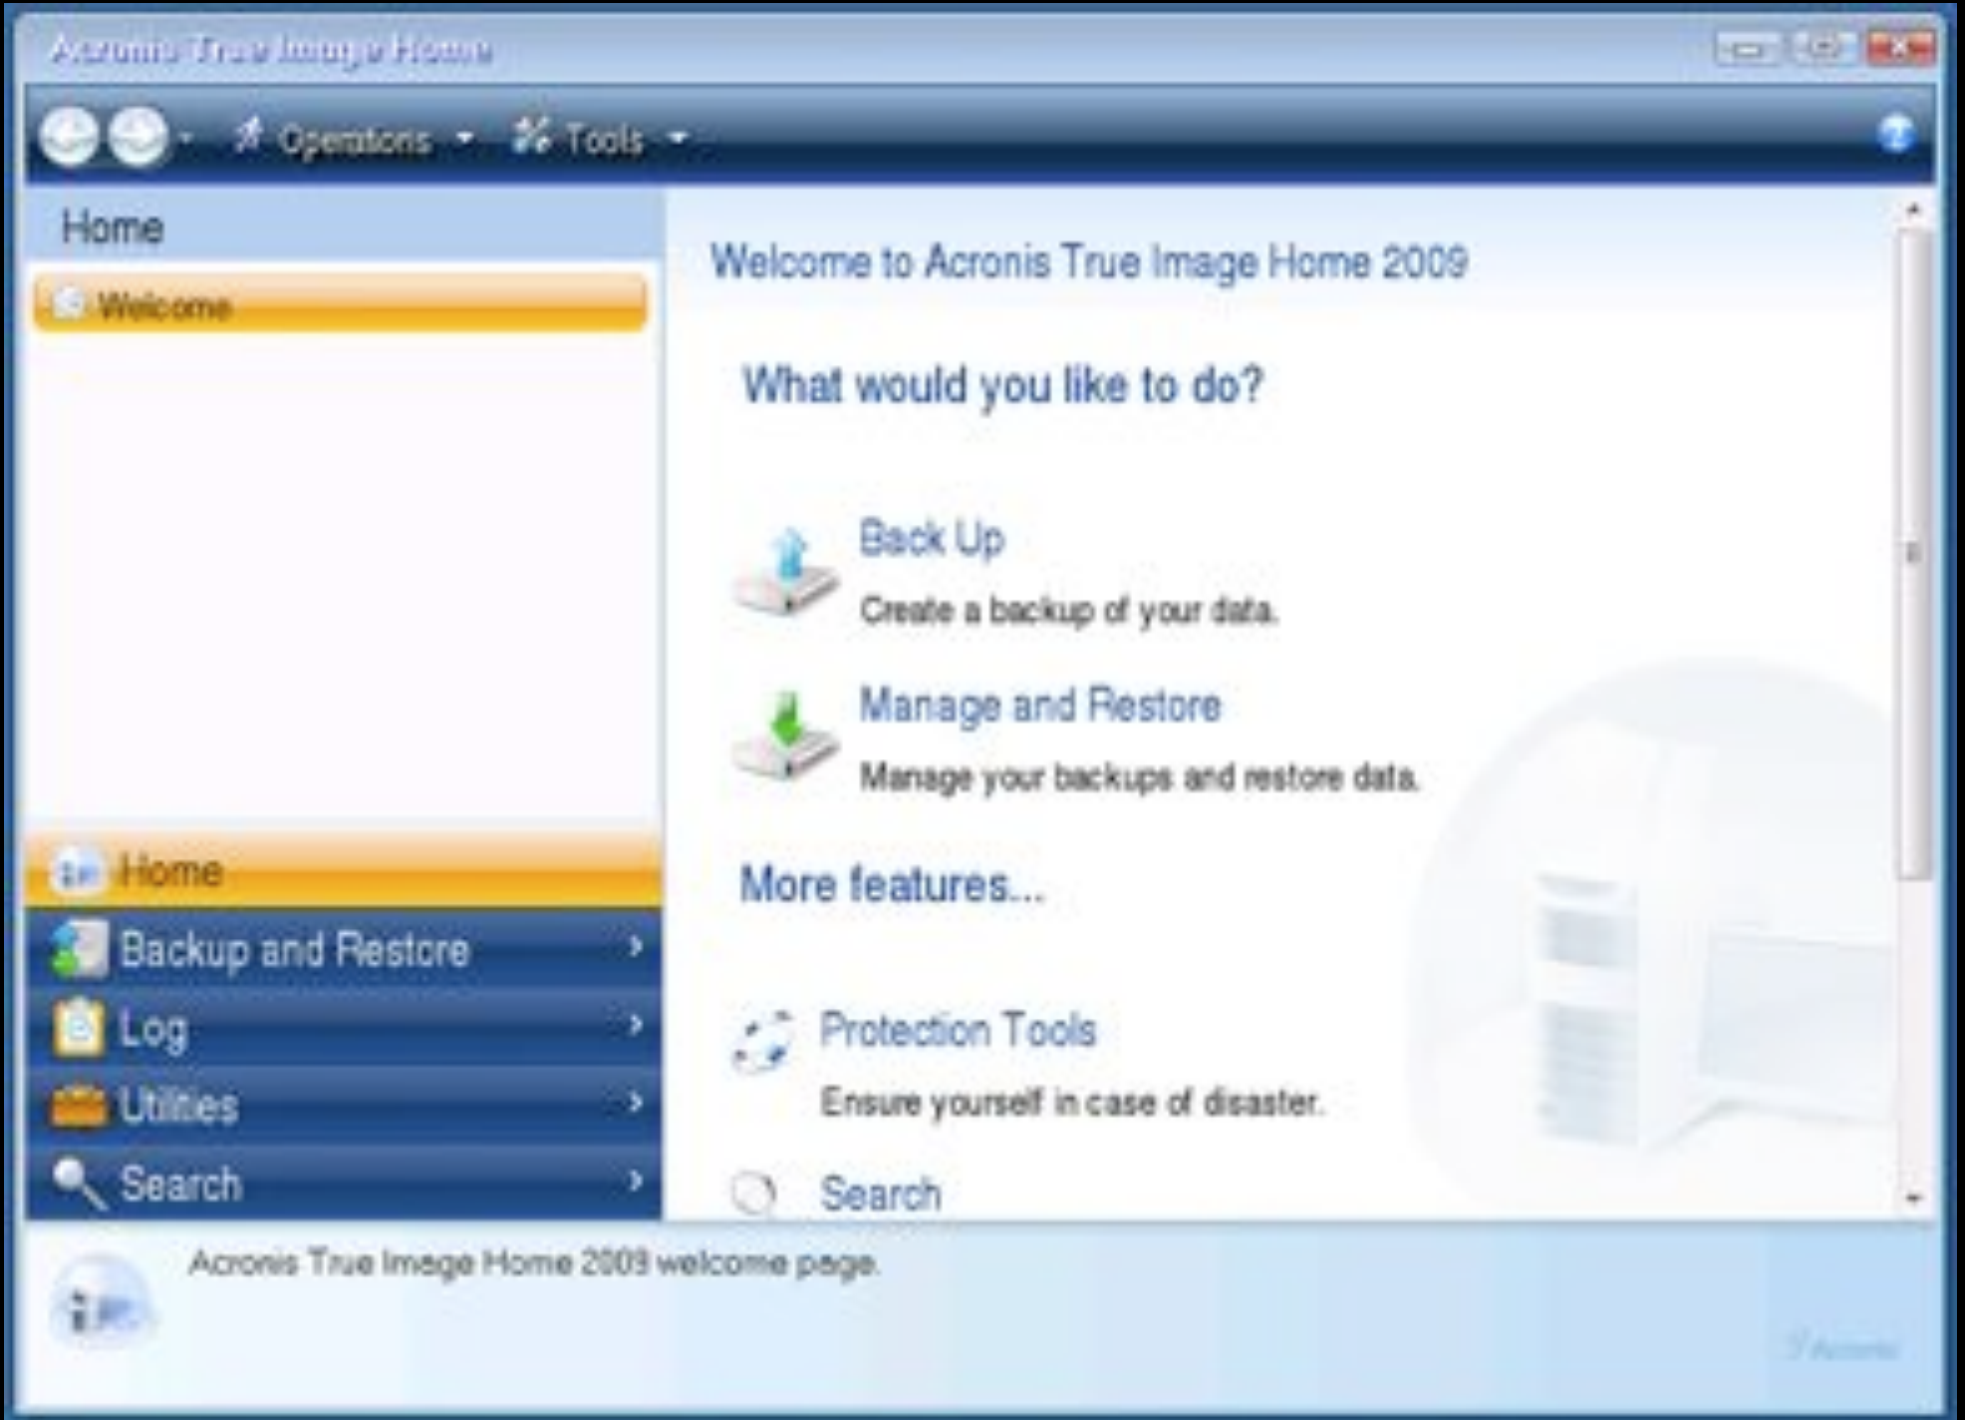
Acronis True Image Home

Operations Tools

Home

Welcome

Home

Backup and Restore

Log

Utilities

Search

Welcome to Acronis True Image Home 2009

What would you like to do?

Back Up

Create a backup of your data.

Manage and Restore

Manage your backups and restore data.

More features...

Protection Tools

Ensure yourself in case of disaster.

Search

Acronis True Image Home 2009 welcome page.

Acronis